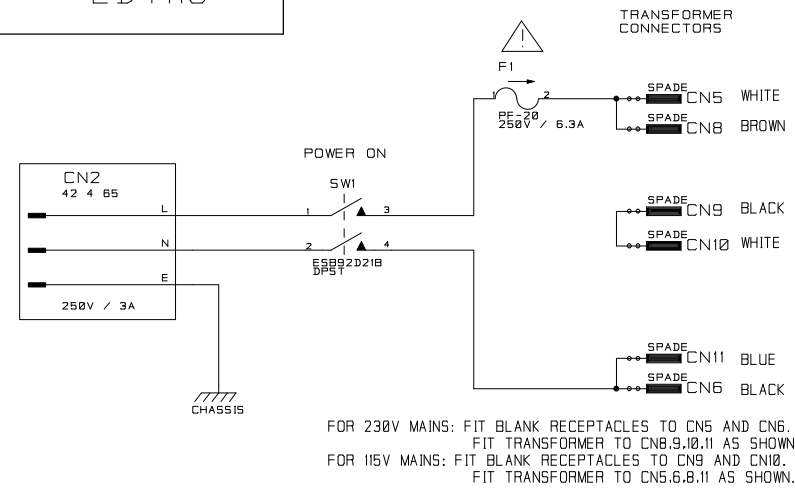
TRANSFORMER CONNECTORS

F1

1 2

PF-20
250V / 6.3A

SPADE CN5 WHITE
SPADE CN8 BROWN

POWER ON

SW1

CN2
42 4 65

L
N
E

250V / 3A

1 3
2 4

ESB92D21B
DPST

SPADE CN9 BLACK
SPADE CN10 WHITE

SPADE CN11 BLUE
SPADE CN6 BLACK

CHASSIS

FOR 230V MAINS: FIT BLANK RECEPTACLES TO CN5 AND CN6.
FIT TRANSFORMER TO CN8.9.10.11 AS SHOWN
FOR 115V MAINS: FIT BLANK RECEPTACLES TO CN9 AND CN10.
FIT TRANSFORMER TO CN5.6.8.11 AS SHOWN.